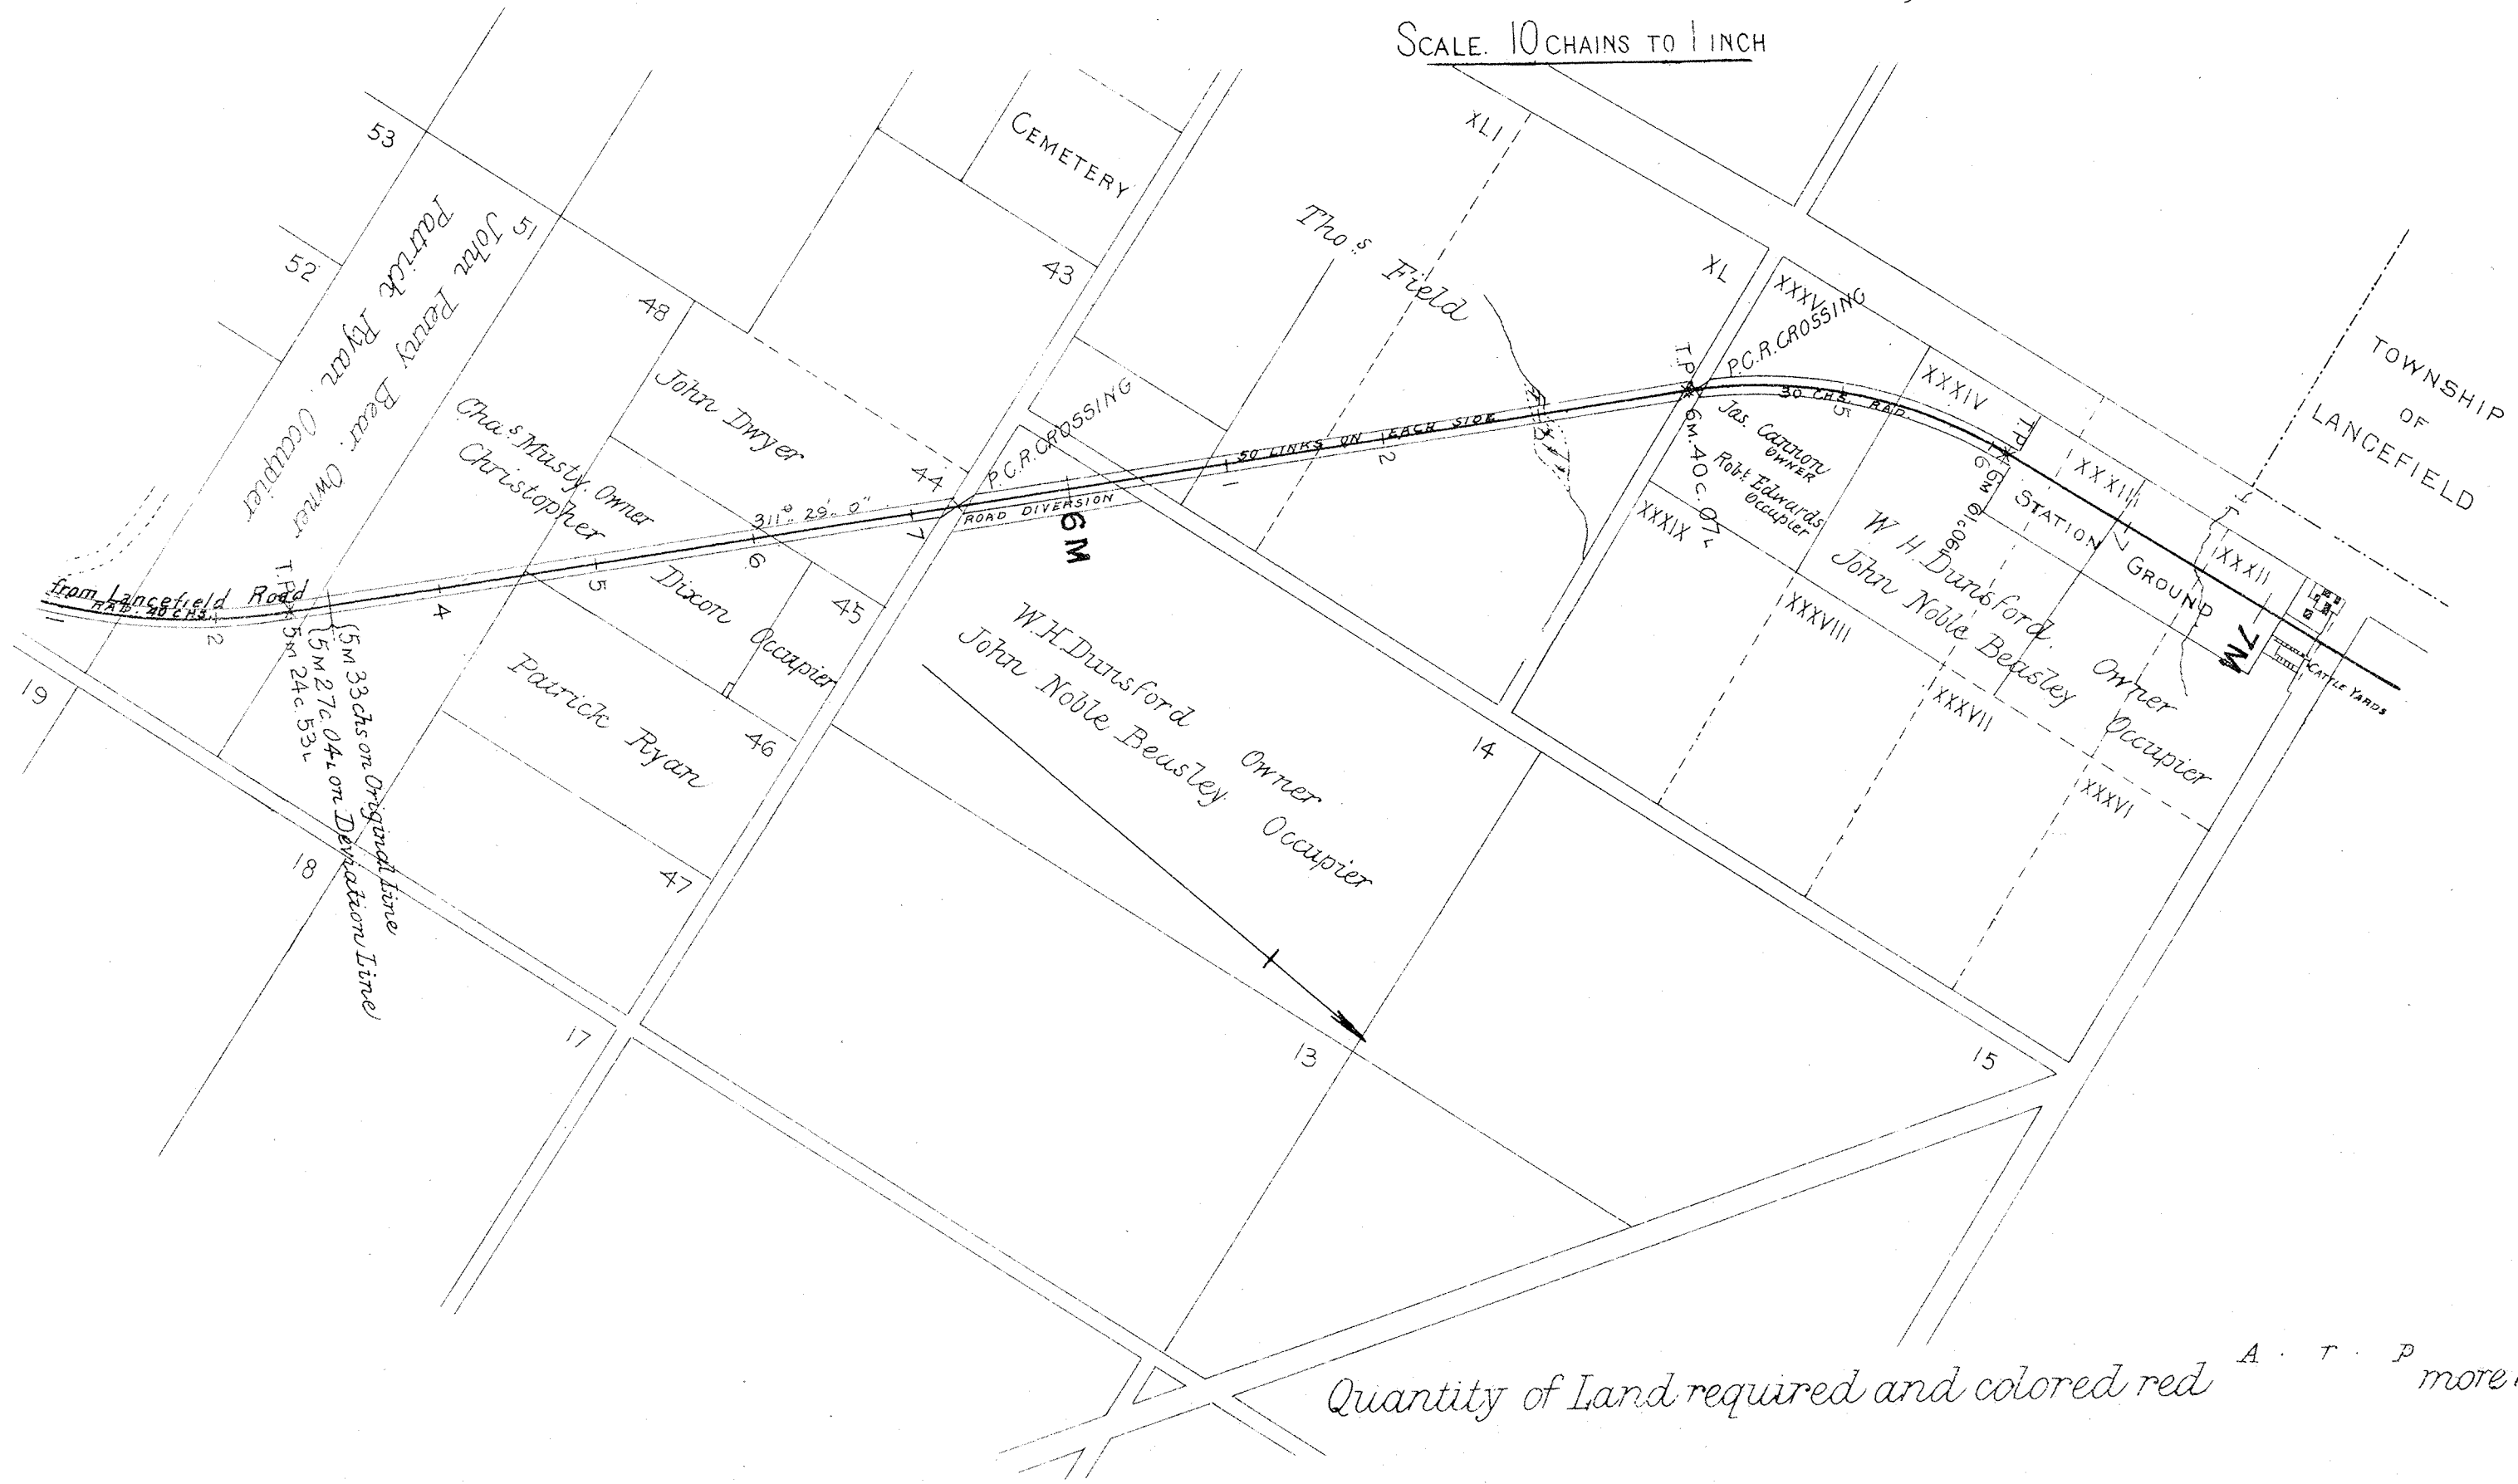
Scale. 10 chains to 1 inch

53
52
51
Patrick Ryan. Occupier
John Perry Bear. Owner
48
Cemetery
43
XLI
Thos Field
XL
XXXV
P.C.R. CROSSING
TOWNSHIP OF LANCEFIELD
John Dwyer
Chas Musty. Owner
Christopher
Dixon Occupier
44
P.C.R. CROSSING
311° 29' 0"
ROAD DIVERSION
6M
50 LINKS ON EACH SIDE
T.P. 6M. 40C. 07L
30 CHS. RAD.
XXXIV
Jas. Cannon Owner
Robt. Edwards Occupier
XXXIX
W. H. Dunsford. Owner
John Noble Beasley Occupier
T.P. 6M. 60c. 01L
STATION GROUND
XXXIII
XXXII
7M
CATTLE YARDS
XXXVIII
XXXVII
XXXVI
from Lancefield Road
RAD. 40 CHS.
T.P.
1
2
4
5
6
7
1
2
5
5M 33chs on Original Line
5M 27c 04L on Deviation Line
5m 24c 53L
45
46
47
Patrick Ryan
W.H. Dunsford Owner
John Noble Beasley Occupier
14
19
18
17
13
15
Quantity of Land required and colored red A · T · P more